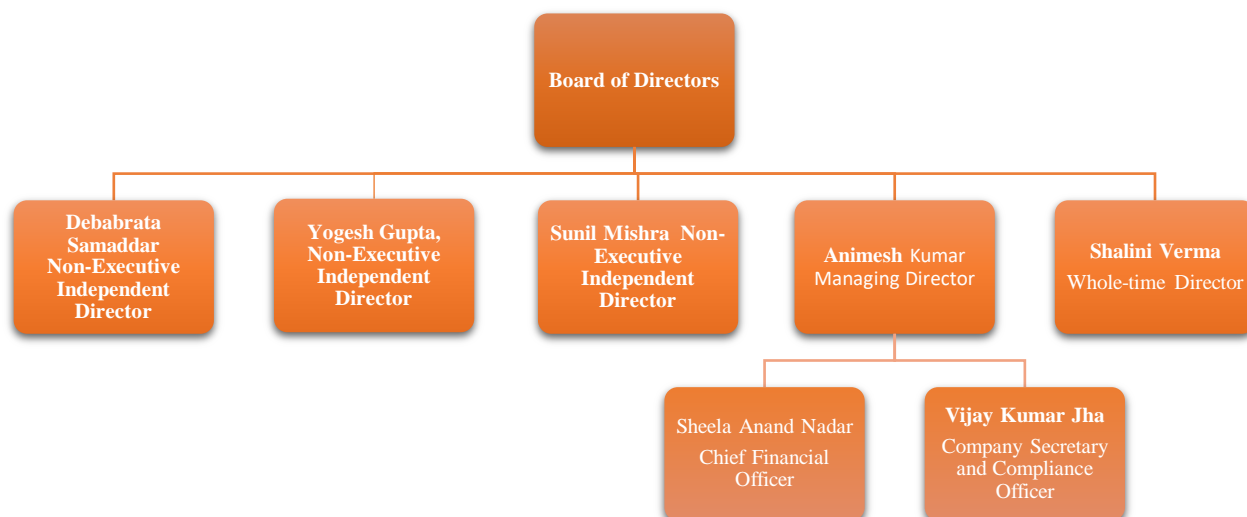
Board of Directors

Debabrata Samaddar Non-Executive Independent Director

Yogesh Gupta, Non-Executive Independent Director

Sunil Mishra Non-Executive Independent Director

Animesh Kumar Managing Director

Shalini Verma Whole-time Director

Sheela Anand Nadar Chief Financial Officer

Vijay Kumar Jha Company Secretary and Compliance Officer